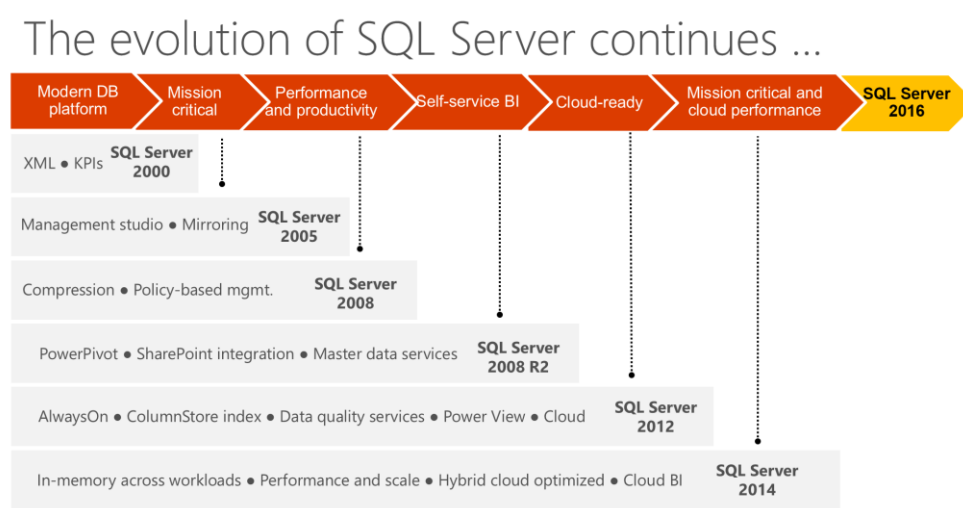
The evolution of SQL Server continues …

Modern DB platform

Mission critical

Performance and productivity

Self-service BI

Cloud-ready

Mission critical and cloud performance

SQL Server 2016

XML ● KPIs SQL Server 2000

Management studio ● Mirroring SQL Server 2005

Compression ● Policy-based mgmt. SQL Server 2008

PowerPivot ● SharePoint integration ● Master data services SQL Server 2008 R2

AlwaysOn ● ColumnStore index ● Data quality services ● Power View ● Cloud SQL Server 2012

In-memory across workloads ● Performance and scale ● Hybrid cloud optimized ● Cloud BI SQL Server 2014